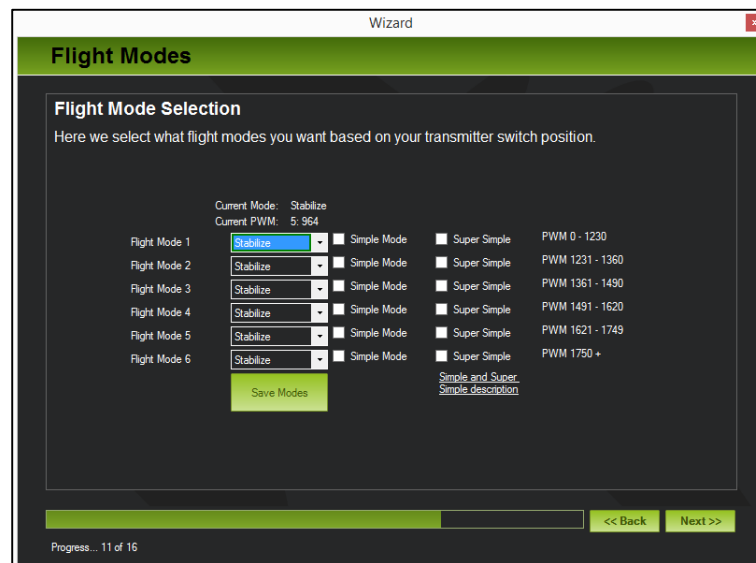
Wizard

Flight Modes

Flight Mode Selection

Here we select what flight modes you want based on your transmitter switch position.

Current Mode: Stabilize
Current PWM: 5: 964

| | | | | |
|---|---|---|---|---|
| Flight Mode 1 | Stabilize | Simple Mode | Super Simple | PWM 0 - 1230 |
| Flight Mode 2 | Stabilize | Simple Mode | Super Simple | PWM 1231 - 1360 |
| Flight Mode 3 | Stabilize | Simple Mode | Super Simple | PWM 1361 - 1490 |
| Flight Mode 4 | Stabilize | Simple Mode | Super Simple | PWM 1491 - 1620 |
| Flight Mode 5 | Stabilize | Simple Mode | Super Simple | PWM 1621 - 1749 |
| Flight Mode 6 | Stabilize | Simple Mode | Super Simple | PWM 1750 + |

Save Modes

Simple and Super Simple description

<< Back

Next >>

Progress... 11 of 16